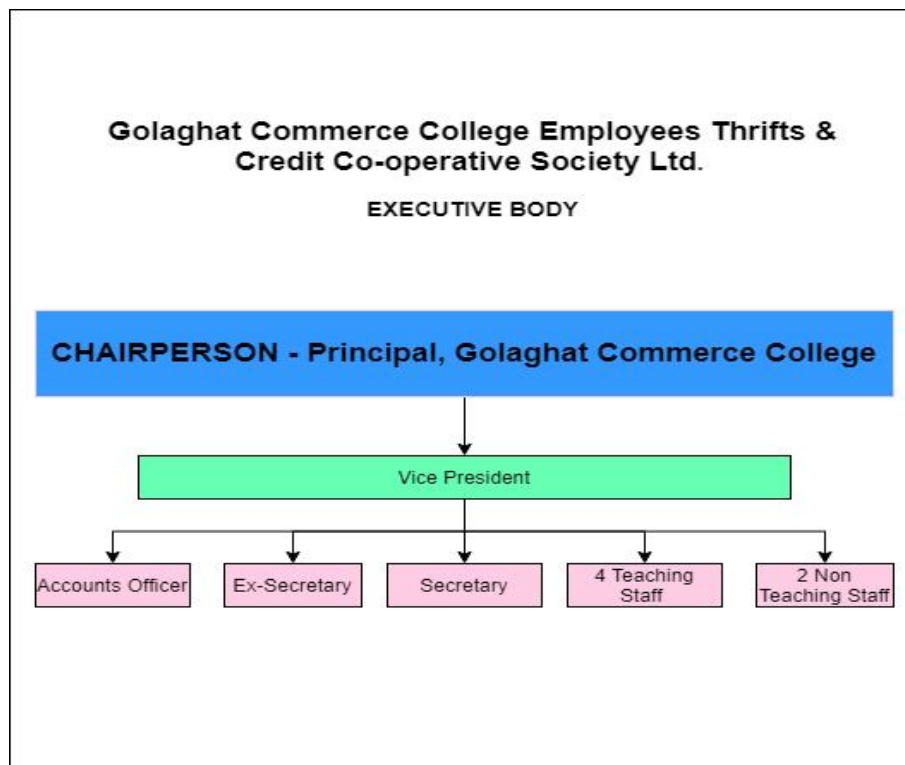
Golaghat Commerce College Employees Thrifts & Credit Co-operative Society Ltd.

EXECUTIVE BODY

CHAIRPERSON - Principal, Golaghat Commerce College

Vice President

Accounts Officer

Ex-Secretary

Secretary

4 Teaching Staff

2 Non Teaching Staff